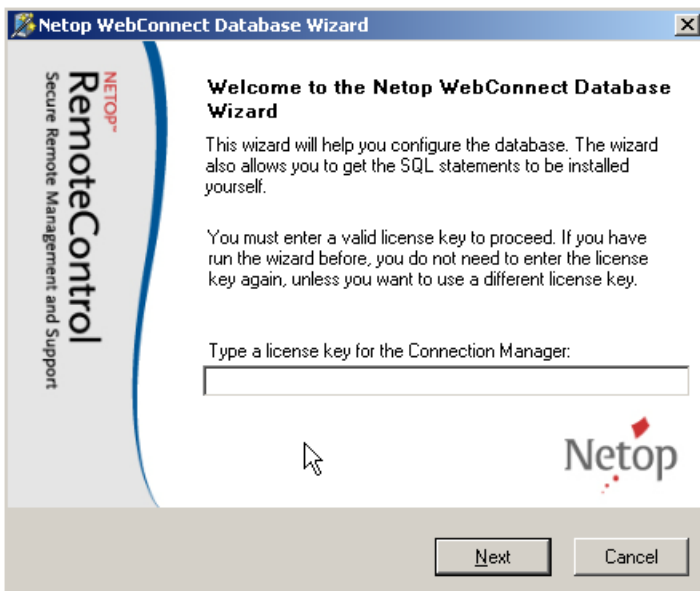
Netop WebConnect Database Wizard

NETOP™
RemoteControl
Secure Remote Management and Support

Welcome to the Netop WebConnect Database Wizard

This wizard will help you configure the database. The wizard also allows you to get the SQL statements to be installed yourself.

You must enter a valid license key to proceed. If you have run the wizard before, you do not need to enter the license key again, unless you want to use a different license key.

Type a license key for the Connection Manager:

Netop

Next

Cancel